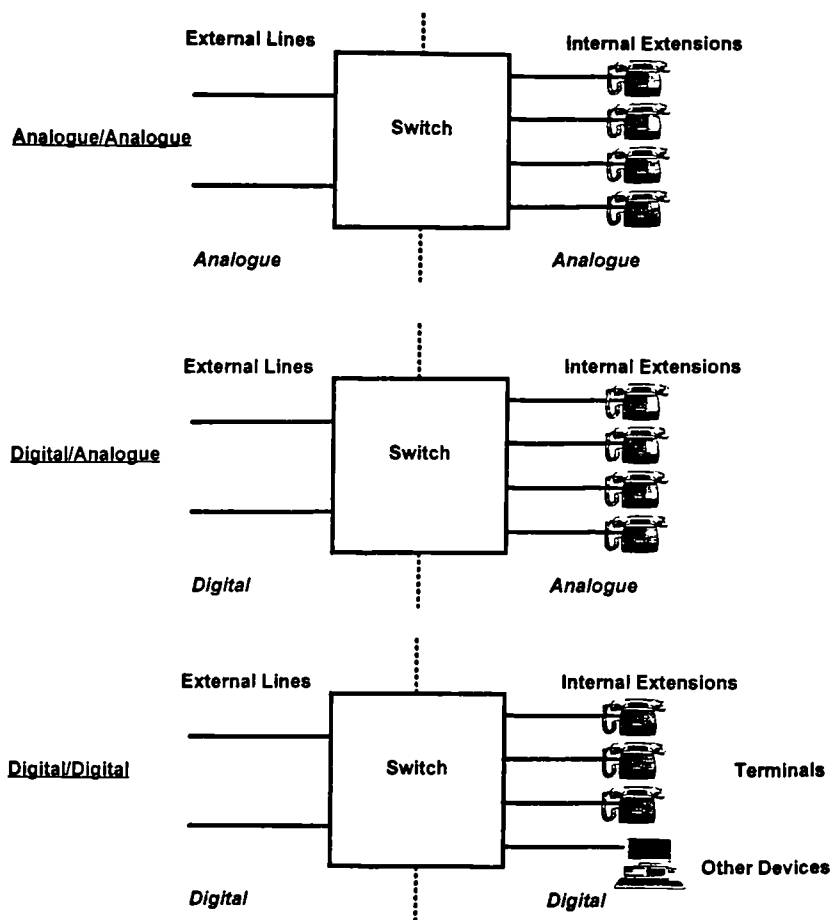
External Lines

Internal Extensions

Analogue/Analogue

Switch

Analogue

Analogue

External Lines

Internal Extensions

Digital/Analogue

Switch

Digital

Analogue

External Lines

Internal Extensions

Digital/Digital

Switch

Terminals

Other Devices

Digital

Digital